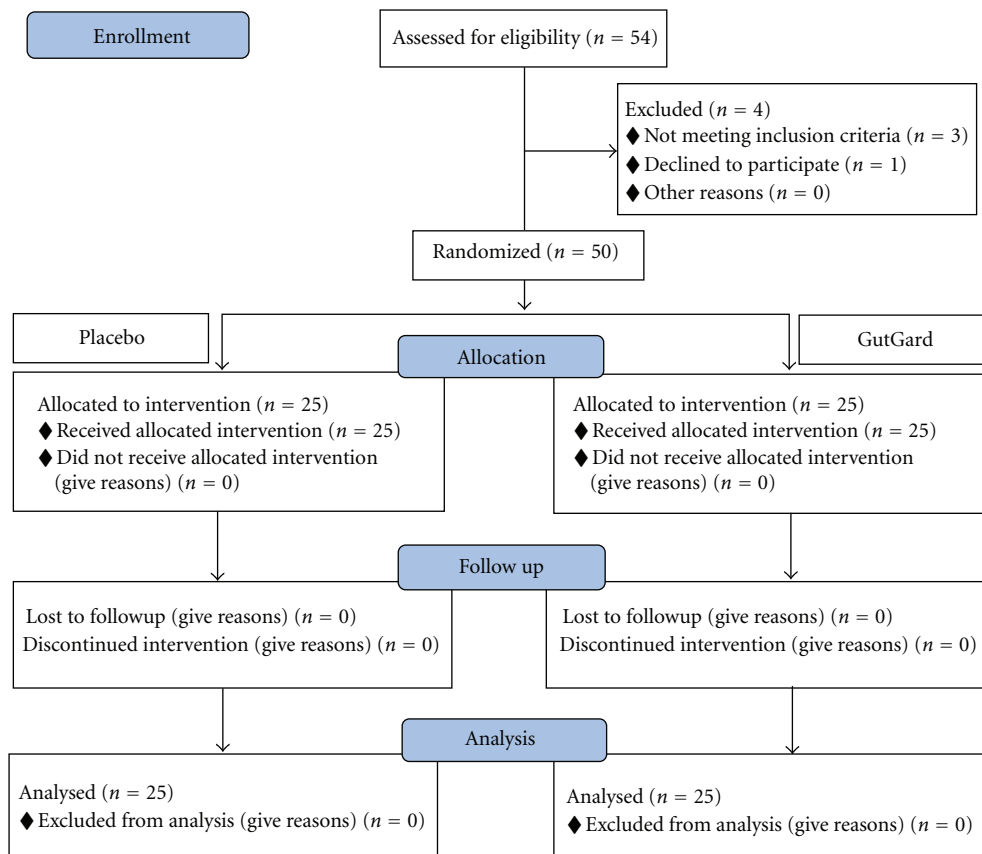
Enrollment

Assessed for eligibility ($n = 54$)

Excluded ($n = 4$)
♦ Not meeting inclusion criteria ($n = 3$)
♦ Declined to participate ($n = 1$)
♦ Other reasons ($n = 0$)

Randomized ($n = 50$)

Placebo

Allocation

GutGard

Allocated to intervention ($n = 25$)
♦ Received allocated intervention ($n = 25$)
♦ Did not receive allocated intervention (give reasons) ($n = 0$)

Allocated to intervention ($n = 25$)
♦ Received allocated intervention ($n = 25$)
♦ Did not receive allocated intervention (give reasons) ($n = 0$)

Follow up

Lost to followup (give reasons) ($n = 0$)
Discontinued intervention (give reasons) ($n = 0$)

Lost to followup (give reasons) ($n = 0$)
Discontinued intervention (give reasons) ($n = 0$)

Analysis

Analysed ($n = 25$)
♦ Excluded from analysis (give reasons) ($n = 0$)

Analysed ($n = 25$)
♦ Excluded from analysis (give reasons) ($n = 0$)